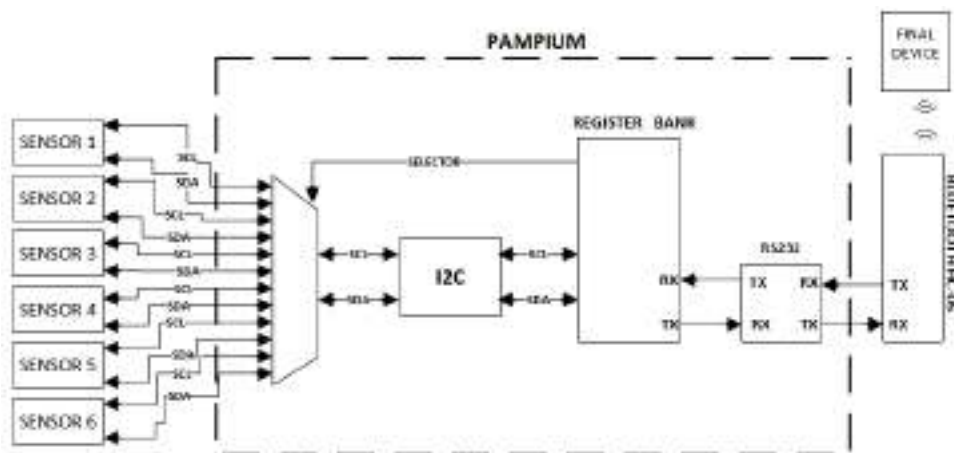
PAMPIUM

FINAL DEVICE

REGISTER BANK

SENSOR 1

SENSOR 2

SENSOR 3

SENSOR 4

SENSOR 5

SENSOR 6

SCL
SDA
SCL
SDA
SCL
SDA
SCL
SDA
SCL
SDA
SCL
SDA

SELECTOR

SCL
SDA

I2C

SCL
SDA

RX
TX

RS232

TX
RX
RX
TX

TX
RX

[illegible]